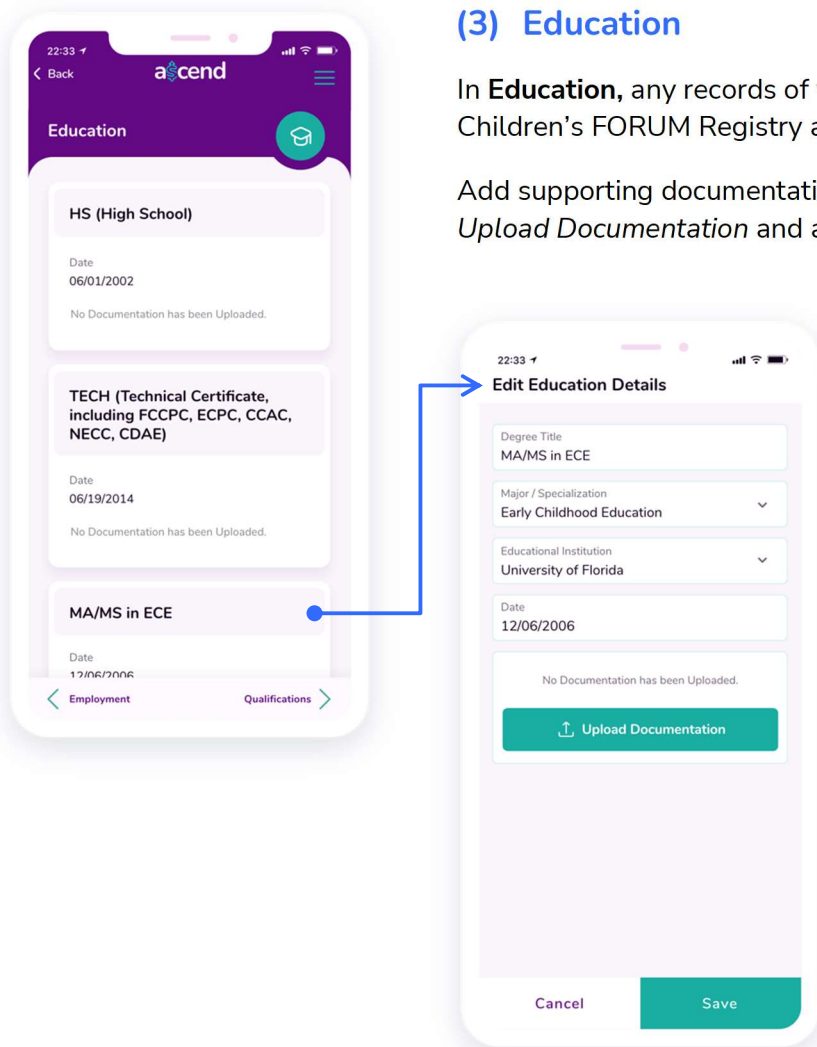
22:33
Back
ascend
Education
HS (High School)
Date
06/01/2002
No Documentation has been Uploaded.
TECH (Technical Certificate, including FCCPC, ECPC, CCAC, NECC, CDAE)
Date
06/19/2014
No Documentation has been Uploaded.
MA/MS in ECE
Date
12/06/2006
Employment
Qualifications

(3) Education

In **Education,** any records of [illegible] Children's FORUM Registry a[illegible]

Add supporting documentati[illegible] *Upload Documentation* and a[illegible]

22:33
Edit Education Details
Degree Title
MA/MS in ECE
Major / Specialization
Early Childhood Education
Educational Institution
University of Florida
Date
12/06/2006
No Documentation has been Uploaded.
Upload Documentation
Cancel
Save